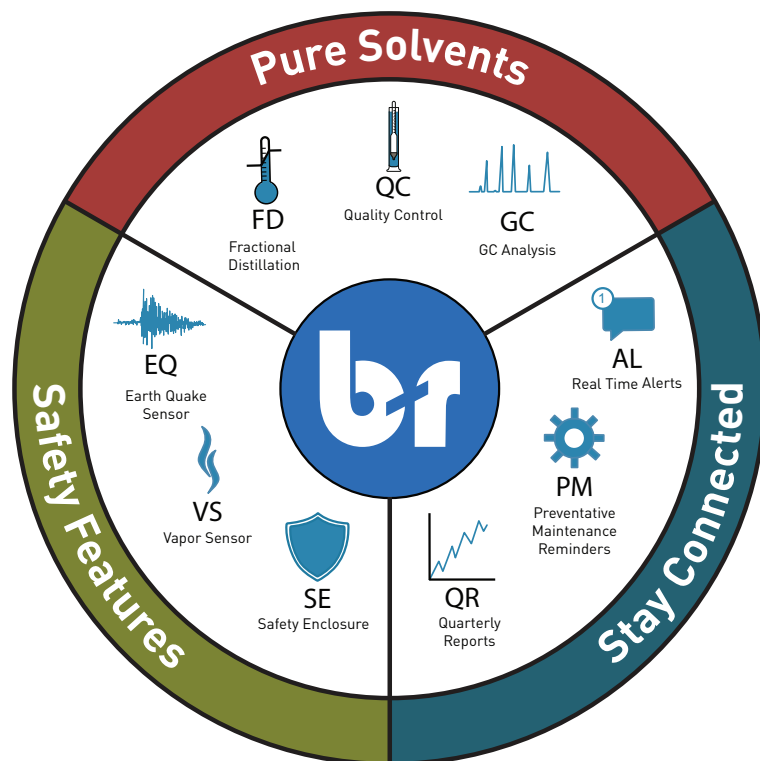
Pure Solvents

FD
Fractional Distillation

QC
Quality Control

GC
GC Analysis

Safety Features

EQ
Earth Quake Sensor

VS
Vapor Sensor

SE
Safety Enclosure

br

Stay Connected

1

AL
Real Time Alerts

PM
Preventative Maintenance Reminders

QR
Quarterly Reports